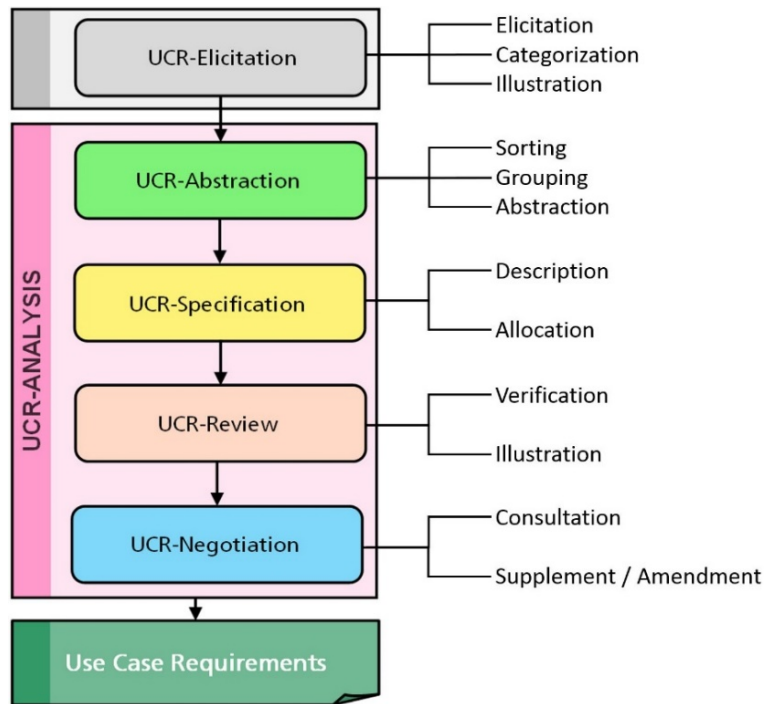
UCR-Elicitation
Elicitation
Categorization
Illustration

UCR-ANALYSIS

UCR-Abstraction
Sorting
Grouping
Abstraction

UCR-Specification
Description
Allocation

UCR-Review
Verification
Illustration

UCR-Negotiation
Consultation
Supplement / Amendment

Use Case Requirements